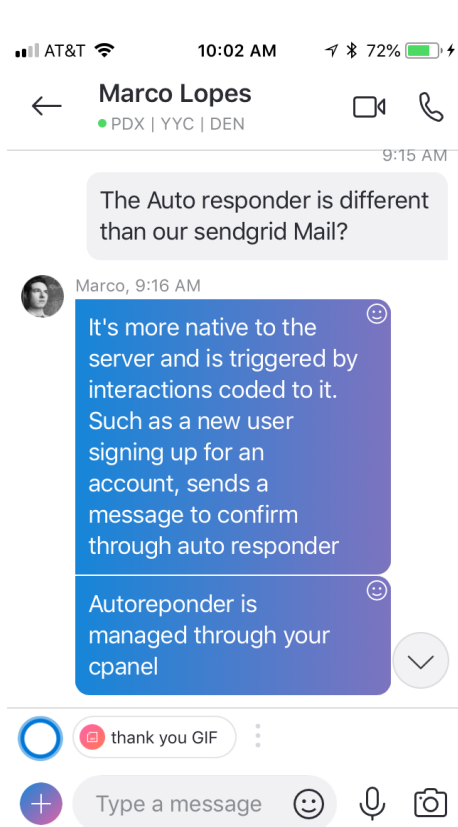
AT&T 10:02 AM 72%

Marco Lopes
PDX | YYC | DEN

9:15 AM

The Auto responder is different than our sendgrid Mail?

Marco, 9:16 AM

It's more native to the server and is triggered by interactions coded to it. Such as a new user signing up for an account, sends a message to confirm through auto responder

Autoreponder is managed through your cpanel

thank you GIF

Type a message